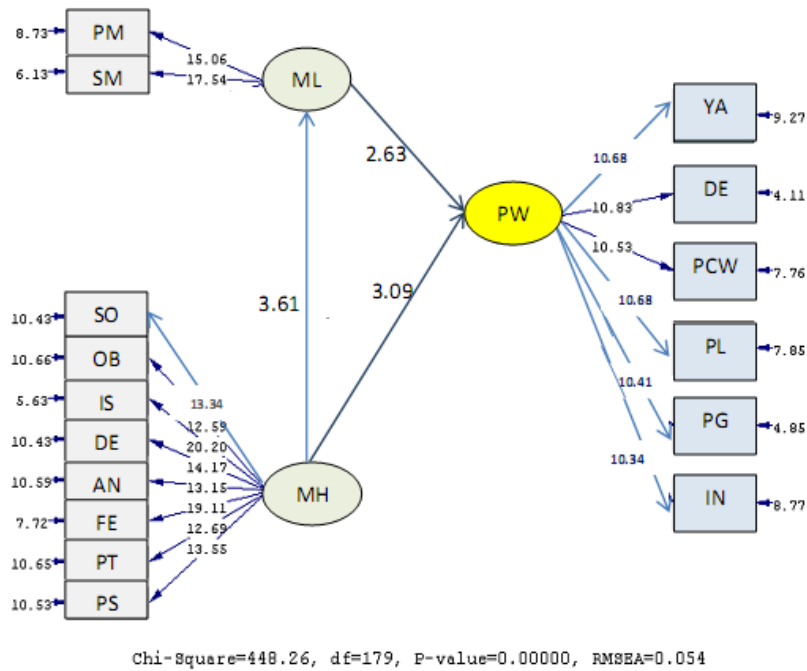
8.73 PM
6.13 SM
15.06
17.54
ML
2.63
PW
3.61
3.09
10.43 SO
10.66 OB
5.63 IS
10.43 DE
10.59 AN
7.72 FE
10.65 PT
10.53 PS
13.34
12.59
20.20
14.17
13.15
19.11
12.69
13.55
MH
10.68
10.83
10.53
10.68
10.41
10.34
YA 9.27
DE 4.11
PCW 7.76
PL 7.85
PG 4.85
IN 8.77

Chi-Square=448.26, df=179, P-value=0.00000, RMSEA=0.054